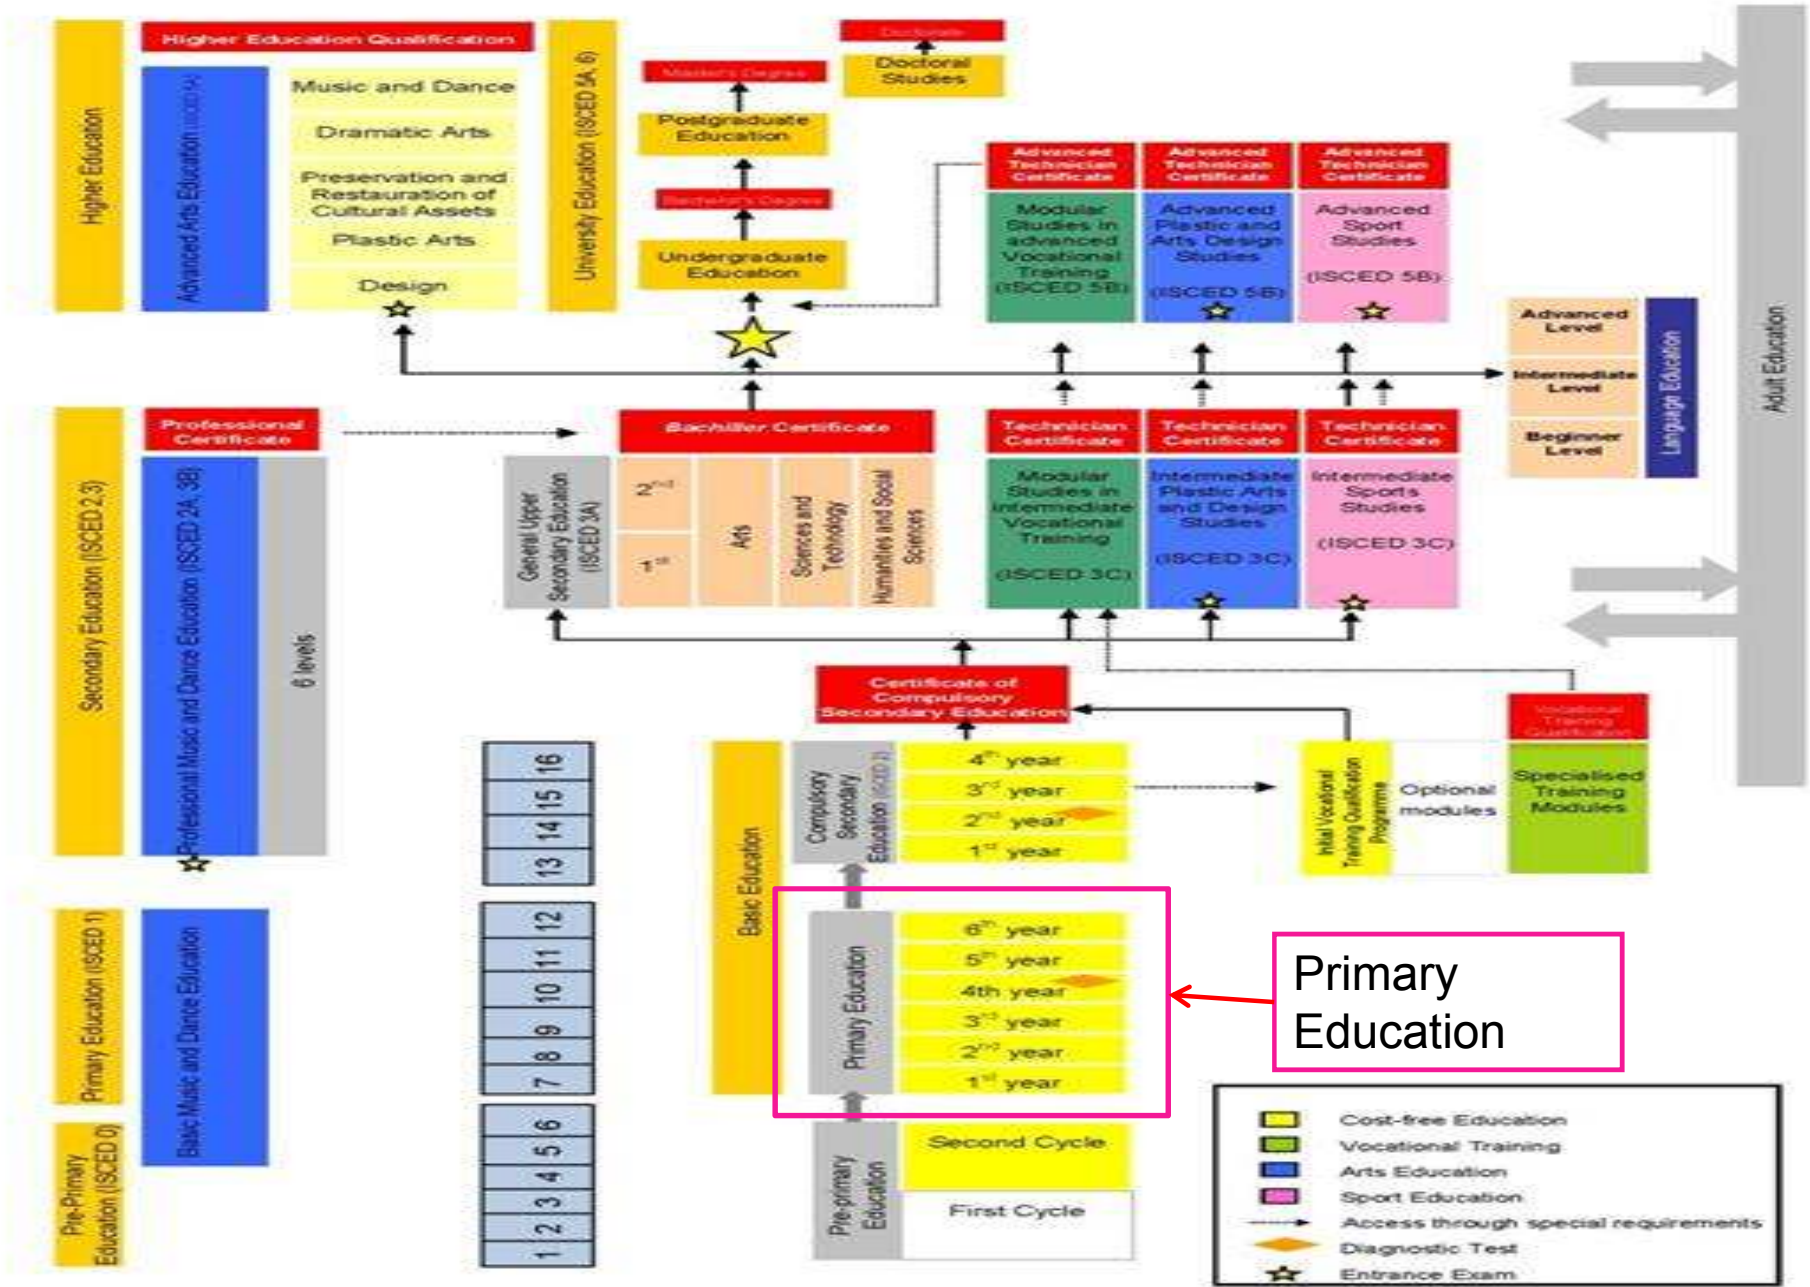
Higher Education

Higher Education Qualification

Advanced Arts Education

Music and Dance

Dramatic Arts

Preservation and Restauration of Cultural Assets

Plastic Arts

Design

University Education (ISCED 5A, 6)

Master's Degree

Postgraduate Education

Bachelor's Degree

Undergraduate Education

Doctorate

Doctoral Studies

Advanced Technician Certificate

Modular Studies in advanced Vocational Training (ISCED 5B)

Advanced Technician Certificate

Advanced Plastic and Arts Design Studies

(ISCED 5B)

Advanced Technician Certificate

Advanced Sport Studies

(ISCED 5B)

Advanced Level

Intermediate Level

Beginner Level

Language Education

Adult Education

Secondary Education (ISCED 2,3)

Professional Certificate

Professional Music and Dance Education (ISCED 2A, 3B)

6 levels

Bachiller Certificate

General Upper Secondary Education (ISCED 3A)

$2^{nd}$

$1^{st}$

Arts

Sciences and Technology

Humanities and Social Sciences

Technician Certificate

Modular Studies in intermediate Vocational Training

(ISCED 3C)

Technician Certificate

Intermediate Plastic Arts and Design Studies

(ISCED 3C)

Technician Certificate

Intermediate Sports Studies

(ISCED 3C)

Certificate of Compulsory Secondary Education

Vocational Training Qualification

16 15 14 13

12 11 10 9 8 7

6 5 4 3 2 1

Basic Education

Compulsory Secondary Education

$4^{th}$ year

$3^{rd}$ year

$2^{nd}$ year

$1^{st}$ year

Initial Vocational Training Qualification Programme

Optional modules

Specialised Training Modules

Primary Education (ISCED 1)

Basic Music and Dance Education

Primary Education

$6^{th}$ year

$5^{th}$ year

4th year

$3^{rd}$ year

$2^{nd}$ year

$1^{st}$ year

Primary Education

Pre-Primary Education (ISCED 0)

Pre-primary Education

Second Cycle

First Cycle

Cost-free Education

Vocational Training

Arts Education

Sport Education

Access through special requirements

Diagnostic Test

Entrance Exam